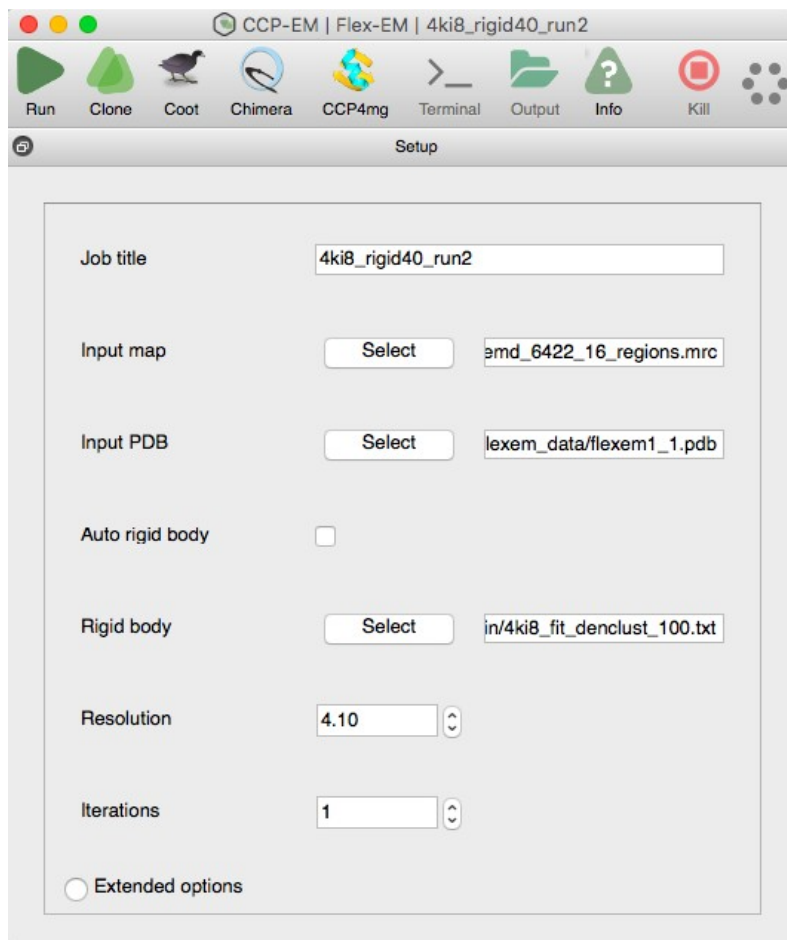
CCP-EM | Flex-EM | 4ki8_rigid40_run2

Run Clone Coot Chimera CCP4mg Terminal Output Info Kill

Setup

Job title 4ki8_rigid40_run2

Input map Select emd_6422_16_regions.mrc

Input PDB Select lexem_data/flexem1_1.pdb

Auto rigid body

Rigid body Select in/4ki8_fit_denclust_100.txt

Resolution 4.10

Iterations 1

Extended options